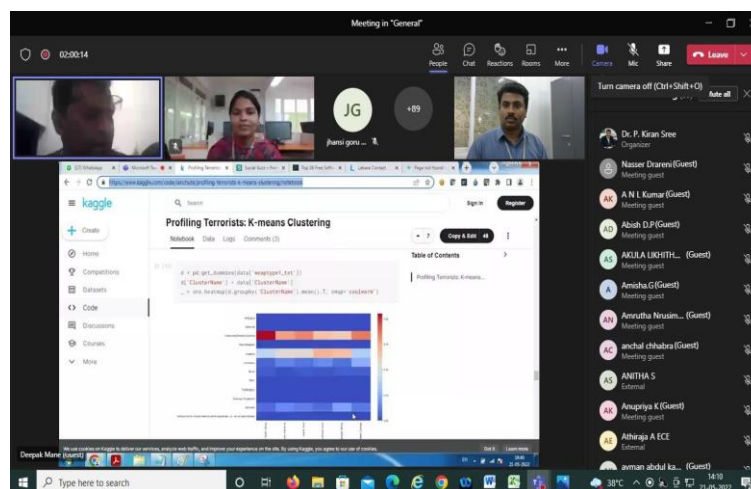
Meeting in "General"

02:00:14

People Chat Reactions Rooms More Camera Mic Share Leave

Turn camera off (Ctrl+Shift+O)

Mute all

JG

+89

jhansi goru ...

Dr. P. Kiran Sree
Organizer

Nasser Draneni (Guest)
Meeting guest

A N L Kumar (Guest)
Meeting guest

Abish D.P (Guest)
Meeting guest

AKULA LIKHITH... (Guest)
Meeting guest

Amisha.G (Guest)
Meeting guest

Amrutha Nrusim... (Guest)
Meeting guest

anchal chhabra (Guest)
Meeting guest

ANITHA S
External

Anupriya K (Guest)
Meeting guest

Athiraja A ECE
External

ayman abdul ka... (Guest)

https://www.kaggle.com/code/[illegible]/profiling-terrorists-k-means-clustering/notebook

kaggle

Search

Sign In

Register

Create

Home

Competitions

Datasets

Code

Discussions

Courses

More

Profiling Terrorists: K-means Clustering

Notebook Data Logs Comments (3)

Copy & Edit

Table of Contents

Profiling Terrorists: K-means...

d = pd.get_dummies(data['weaptype1_txt'])
d['ClusterName'] = data['ClusterName']
_ = sns.heatmap(d.groupby('ClusterName').mean().T, cmap='coolwarm')

We use cookies on Kaggle to deliver our services, analyze web traffic, and improve your experience on the site. By using Kaggle, you agree to our use of cookies.

Got it Learn more

Deepak Mane (Guest)

Type here to search

38°C

14:10
21-05-2022